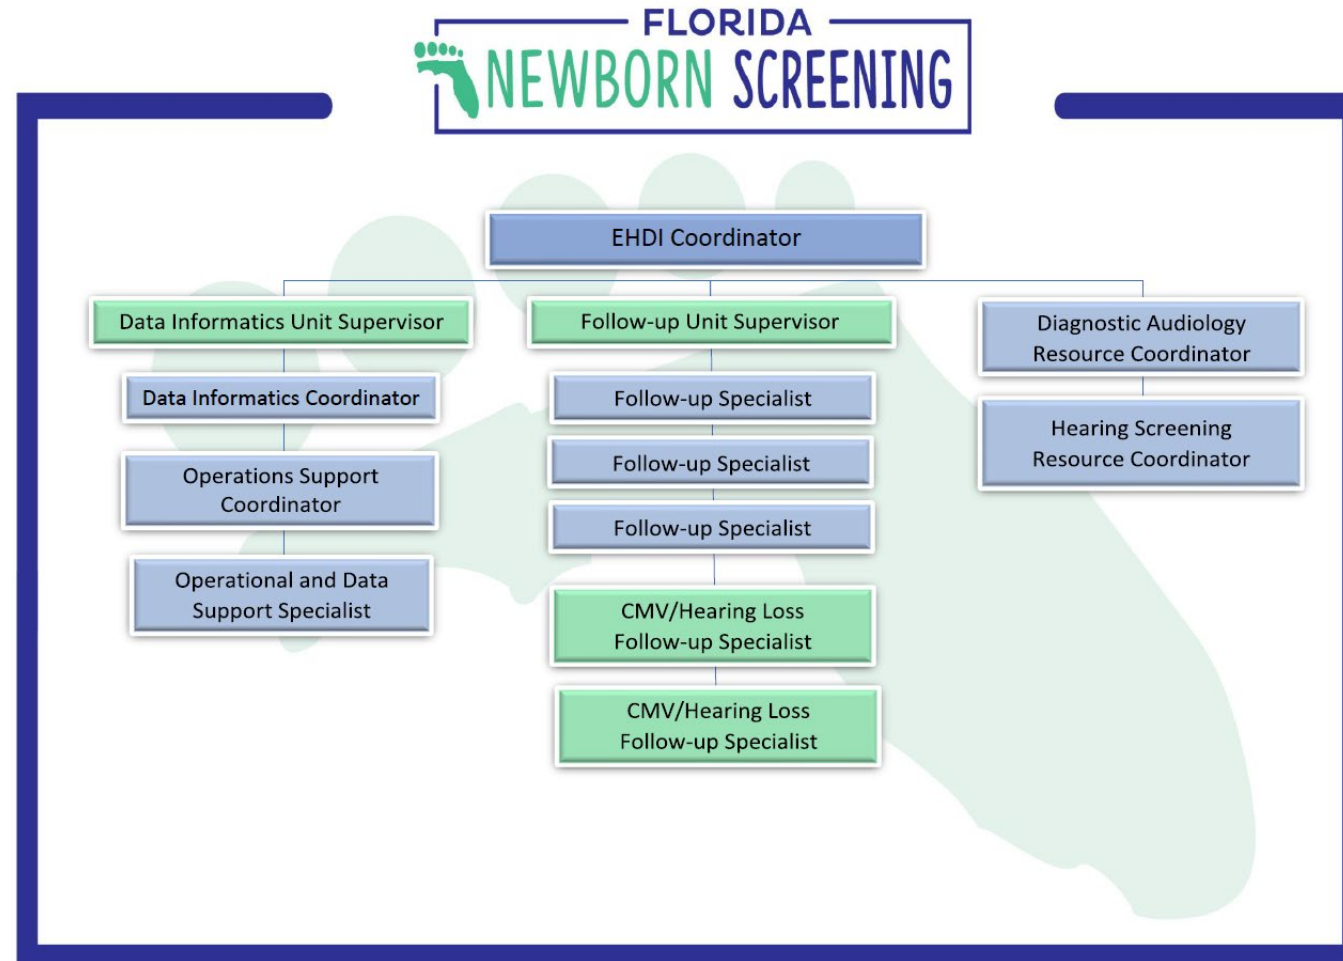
FLORIDA
NEWBORN SCREENING

EHDI Coordinator

Data Informatics Unit Supervisor

Data Informatics Coordinator

Operations Support Coordinator

Operational and Data Support Specialist

Follow-up Unit Supervisor

Follow-up Specialist

Follow-up Specialist

Follow-up Specialist

CMV/Hearing Loss Follow-up Specialist

CMV/Hearing Loss Follow-up Specialist

Diagnostic Audiology Resource Coordinator

Hearing Screening Resource Coordinator